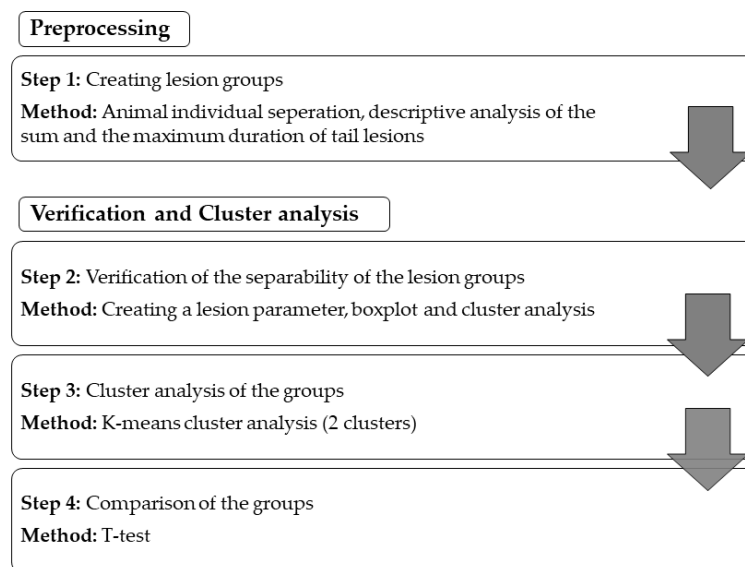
Preprocessing

Step 1: Creating lesion groups

Method: Animal individual seperation, descriptive analysis of the sum and the maximum duration of tail lesions

Verification and Cluster analysis

Step 2: Verification of the separability of the lesion groups

Method: Creating a lesion parameter, boxplot and cluster analysis

Step 3: Cluster analysis of the groups

Method: K-means cluster analysis (2 clusters)

Step 4: Comparison of the groups

Method: T-test